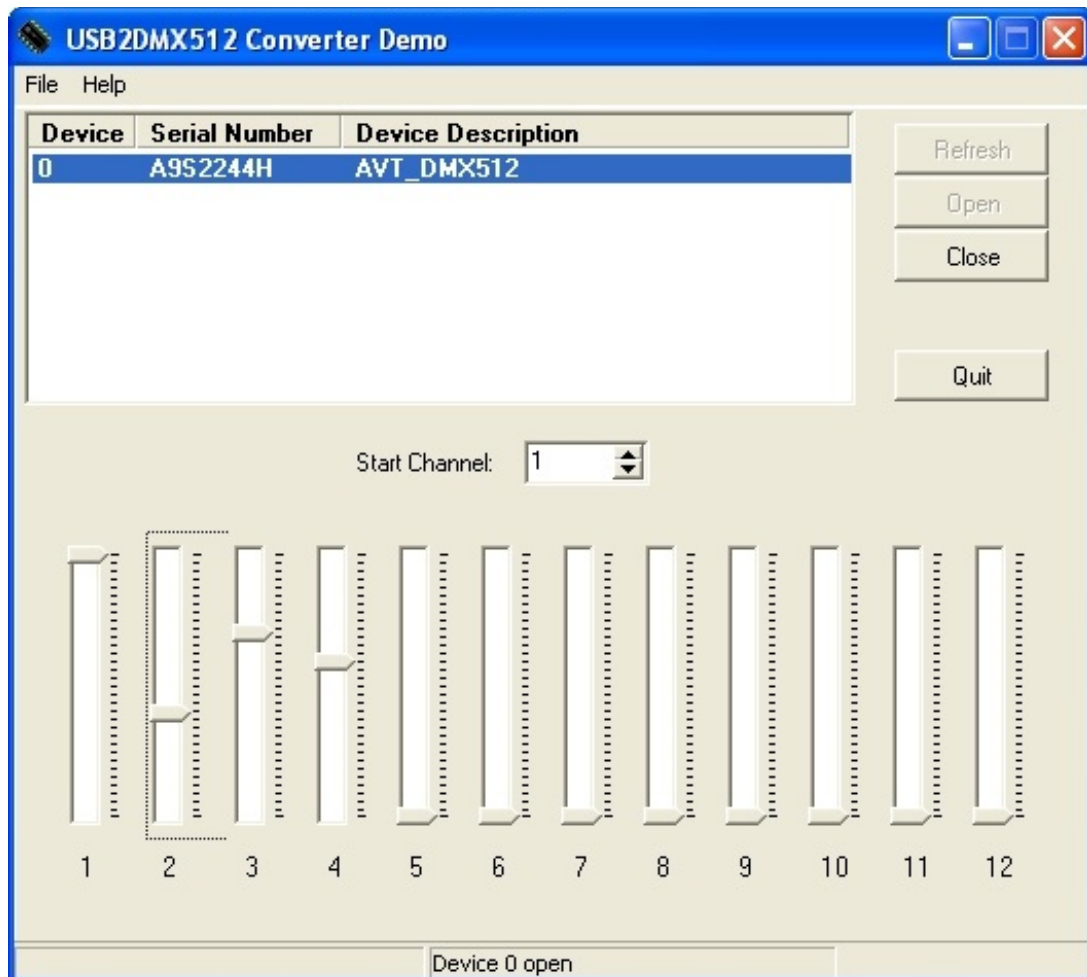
USB2DMX512 Converter Demo

File Help

| Device | Serial Number | Device Description |
|---|---|---|
| 0 | A9S2244H | AVT_DMX512 |

Refresh
Open
Close
Quit

Start Channel: 1

1 2 3 4 5 6 7 8 9 10 11 12

Device 0 open